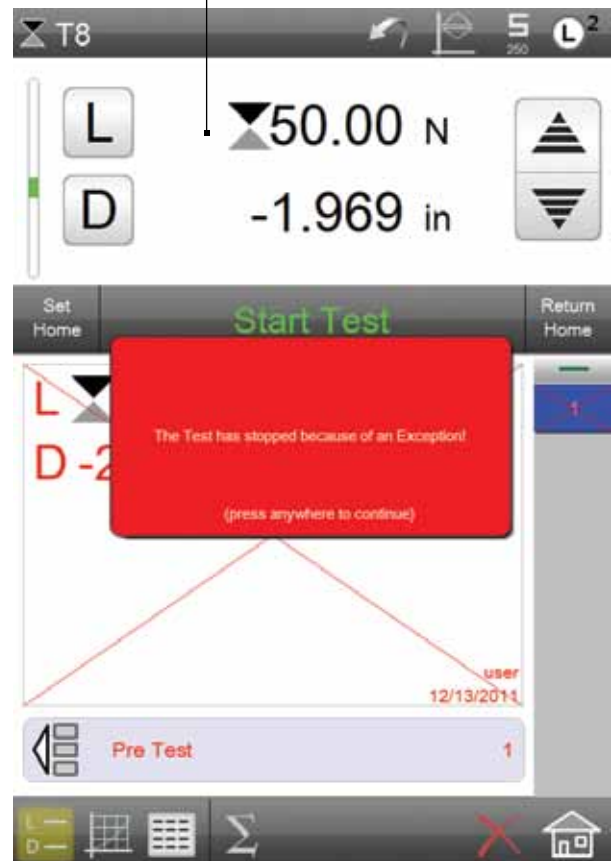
T8

5
250

2

L

D

50.00 N

-1.969 in

Set Home

Start Test

Return Home

L

D -2

The Test has stopped because of an Exception!

(press anywhere to continue)

1

user
12/13/2011

Pre Test

1

L
D

Σ